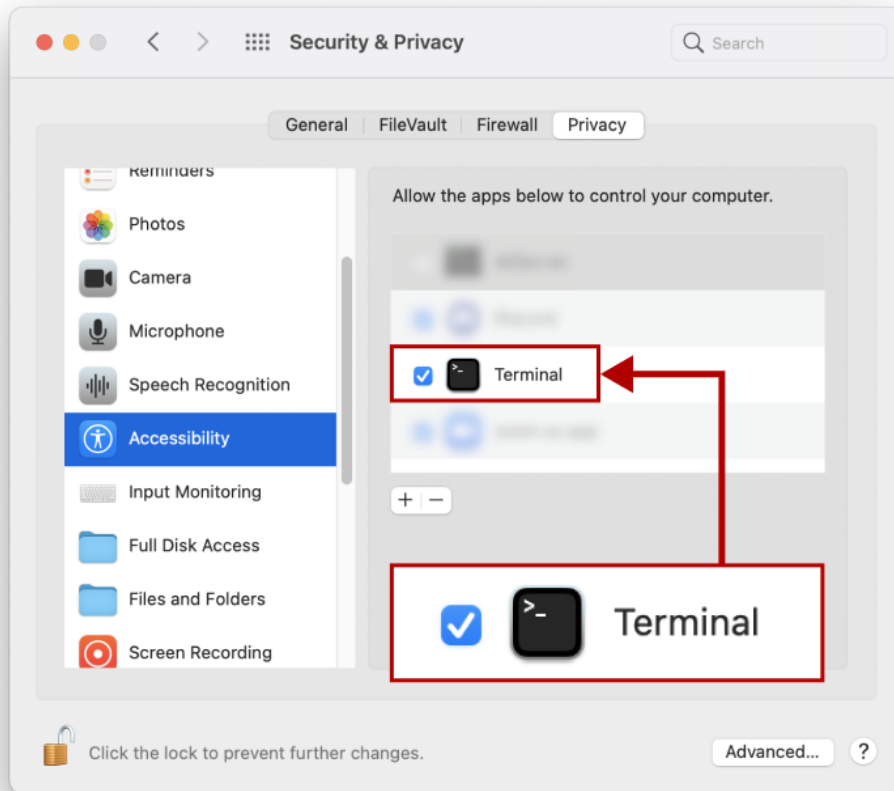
Security & Privacy

Search

General | FileVault | Firewall | Privacy

Reminders

Photos

Camera

Microphone

Speech Recognition

Accessibility

Input Monitoring

Full Disk Access

Files and Folders

Screen Recording

Allow the apps below to control your computer.

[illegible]

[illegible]

Terminal

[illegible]

+ −

Terminal

Click the lock to prevent further changes.

Advanced...

?